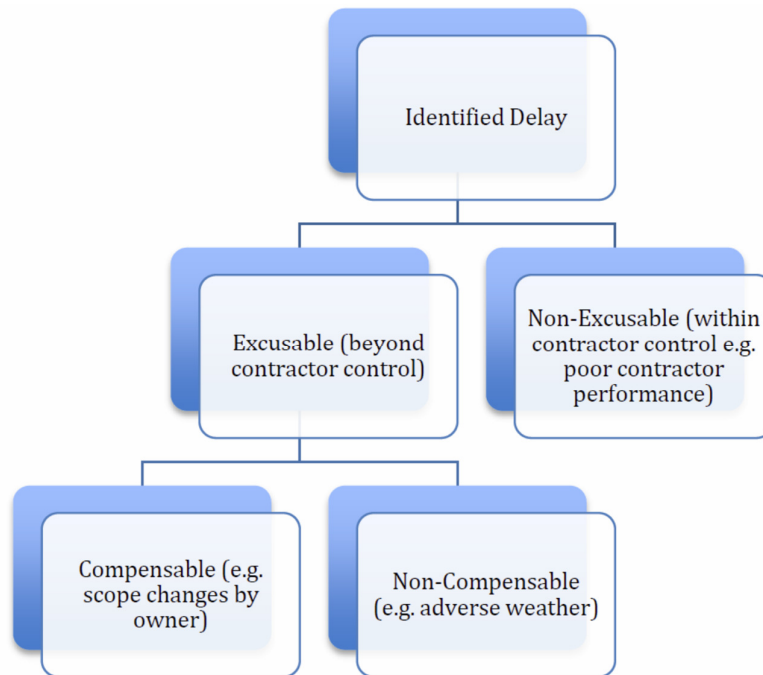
Identified Delay

Excusable (beyond contractor control)

Non-Excusable (within contractor control e.g. poor contractor performance)

Compensable (e.g. scope changes by owner)

Non-Compensable (e.g. adverse weather)